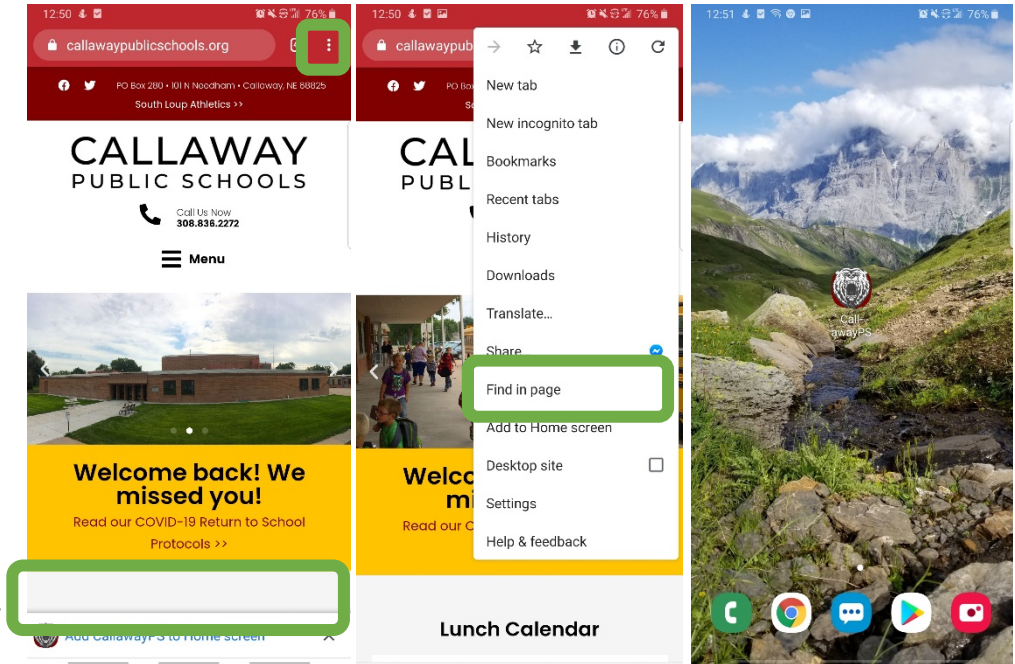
12:50 76%

callawaypublicschools.org

PO Box 280 • 101 N Needham • Callaway, NE 68825

South Loup Athletics >>

CALLAWAY
PUBLIC SCHOOLS

Call Us Now
308.836.2272

Menu

Welcome back! We missed you!

Read our COVID-19 Return to School Protocols >>

Add CallawayPS to Home screen

12:50 76%

callawaypub

PO Bo

CAL
PUBL

Welc
mi

Read our C

Lunch Calendar

New tab

New incognito tab

Bookmarks

Recent tabs

History

Downloads

Translate...

Share

Find in page

Add to Home screen

Desktop site

Settings

Help & feedback

12:51 76%

Call-awayPS